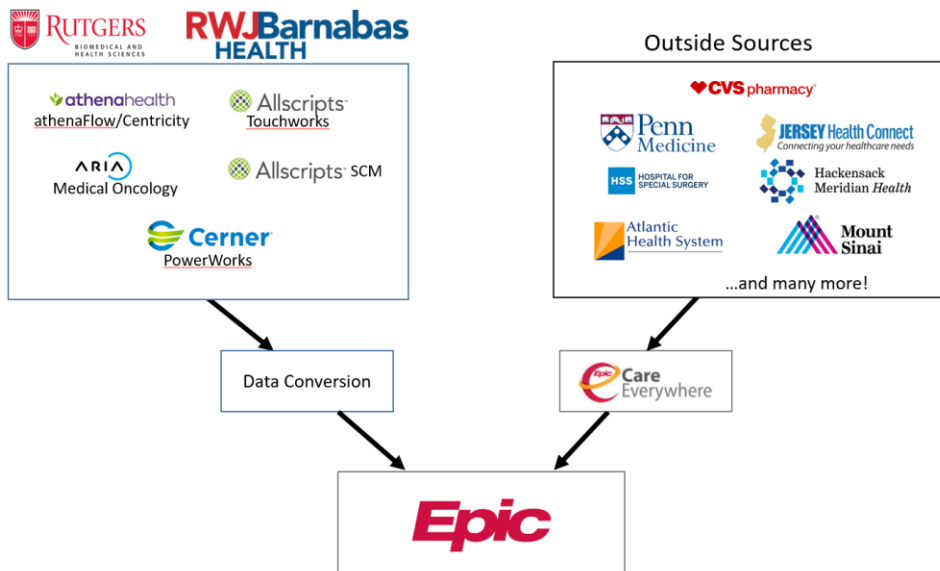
RUTGERS
BIOMEDICAL AND HEALTH SCIENCES

RWJBarnabas HEALTH

athenahealth
athenaFlow/Centricity

Allscripts
Touchworks

ARIA
Medical Oncology

Allscripts SCM

Cerner
PowerWorks

Outside Sources

CVS pharmacy

Penn Medicine

JERSEY Health Connect
Connecting your healthcare needs

HSS HOSPITAL FOR SPECIAL SURGERY

Hackensack Meridian Health

Atlantic Health System

Mount Sinai

...and many more!

Data Conversion

Epic Care Everywhere

Epic